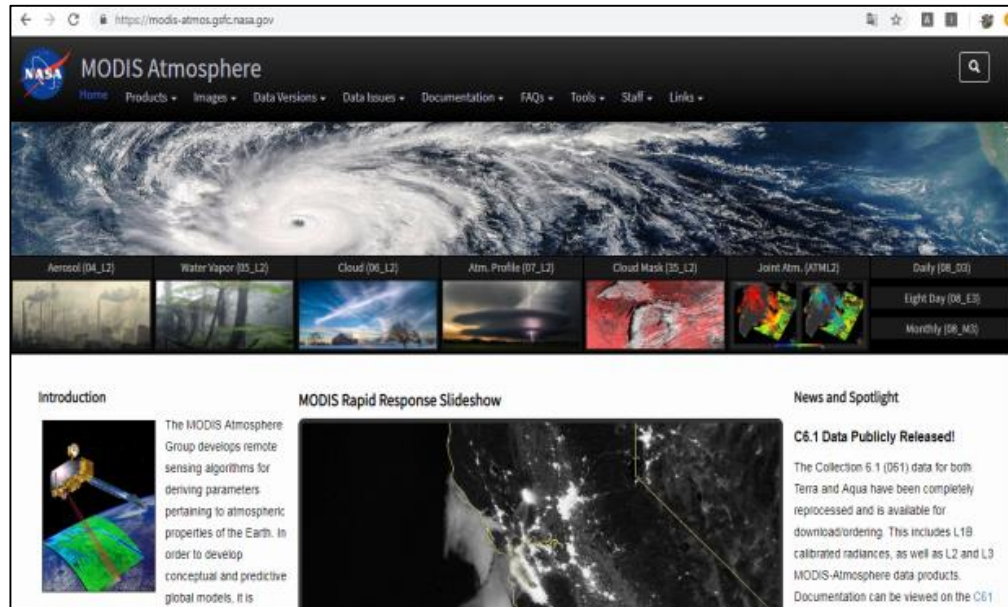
https://modis-atmos.gsfc.nasa.gov

NASA

MODIS Atmosphere

Home Products ▾ Images ▾ Data Versions ▾ Data Issues ▾ Documentation ▾ FAQs ▾ Tools ▾ Staff ▾ Links ▾

Aerosol (04_L2) Water Vapor (05_L2) Cloud (06_L2) Atm. Profile (07_L2) Cloud Mask (35_L2) Joint Atm. (ATML2) Daily (08_D3)

Eight Day (08_E3)

Monthly (08_M3)

Introduction

The MODIS Atmosphere Group develops remote sensing algorithms for deriving parameters pertaining to atmospheric properties of the Earth. In order to develop conceptual and predictive global models, it is

MODIS Rapid Response Slideshow

News and Spotlight

C6.1 Data Publicly Released!

The Collection 6.1 (061) data for both Terra and Aqua have been completely reprocessed and is available for download/ordering. This includes L1B calibrated radiances, as well as L2 and L3 MODIS-Atmosphere data products. Documentation can be viewed on the C61